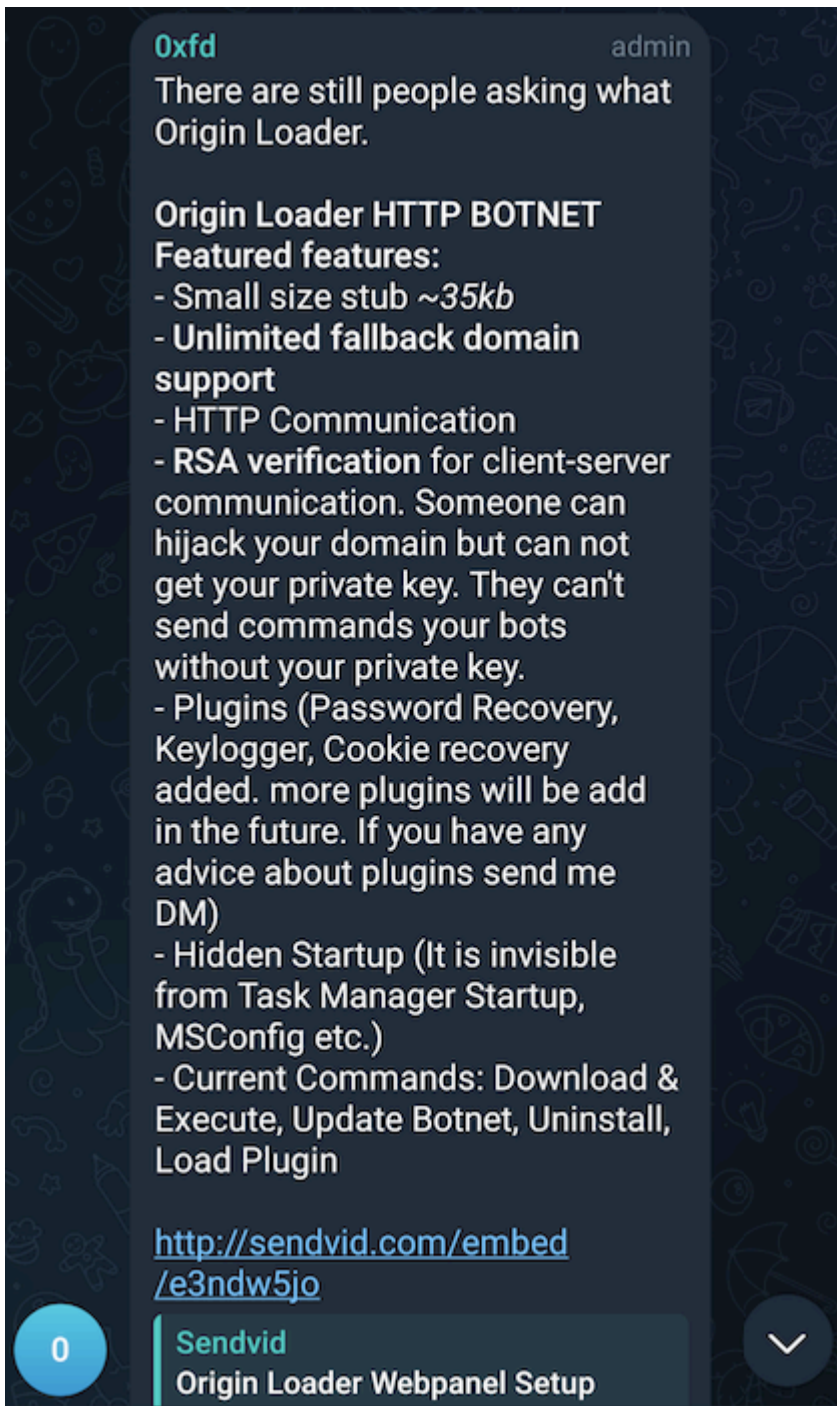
0xfd admin

There are still people asking what Origin Loader.

**Origin Loader HTTP BOTNET**
**Featured features:**
- Small size stub *~35kb*
- **Unlimited fallback domain support**
- HTTP Communication
- **RSA verification** for client-server communication. Someone can hijack your domain but can not get your private key. They can't send commands your bots without your private key.
- Plugins (Password Recovery, Keylogger, Cookie recovery added. more plugins will be add in the future. If you have any advice about plugins send me DM)
- Hidden Startup (It is invisible from Task Manager Startup, MSConfig etc.)
- Current Commands: Download & Execute, Update Botnet, Uninstall, Load Plugin

http://sendvid.com/embed/e3ndw5jo

Sendvid
Origin Loader Webpanel Setup

0